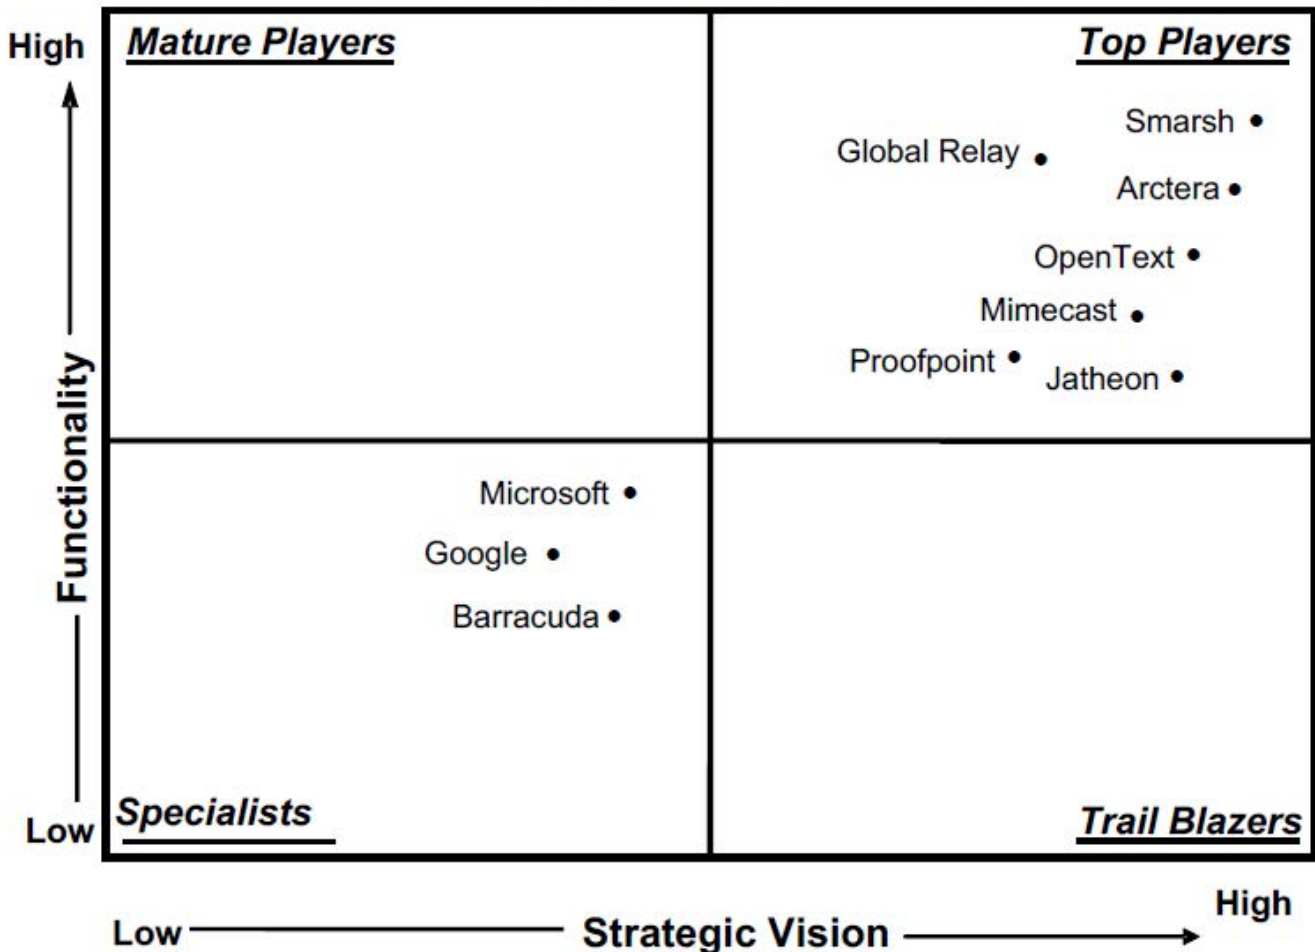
High

Functionality

Low

Mature Players

Top Players

Smarsh

Global Relay

Arctera

OpenText

Mimecast

Proofpoint

Jatheon

Microsoft

Google

Barracuda

Specialists

Trail Blazers

Low Strategic Vision High